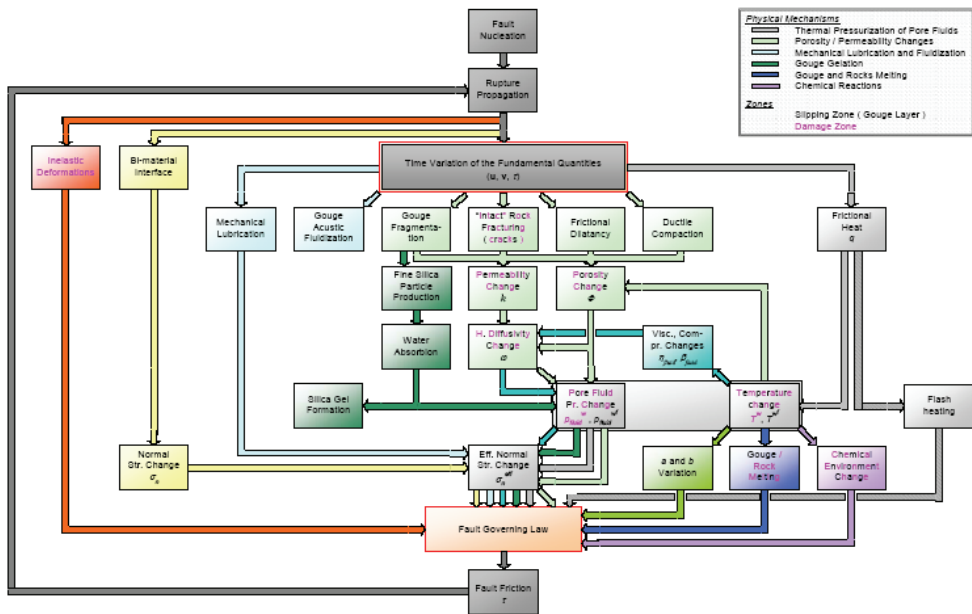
Physical Mechanisms
Thermal Pressurization of Pore Fluids
Porosity / Permeability Changes
Mechanical Lubrication and Fluidization
Gouge Gelation
Gouge and Rocks Melting
Chemical Reactions

Zones
Slipping Zone ( Gouge Layer )
Damage Zone

Fault Nucleation

Rupture Propagation

Inelastic Deformations

Bi-material Interface

Time Variation of the Fundamental Quantities (u, v, τ)

Mechanical Lubrication

Gouge Acustic Fluidization

Gouge Fragmentation

"Intact" Rock Fracturing ( cracks )

Frictional Dilatancy

Ductile Compaction

Frictional Heat q

Fine Silica Particle Production

Permeability Change k

Porosity Change Φ

Water Absorbion

H. Diffusivity Change ω

Visc., Compr. Changes $\eta_{fluid}$ $\beta_{fluid}$

Silica Gel Formation

Pore Fluid Pr. Change $p_{fluid}^{*}$ , $p_{fluid}^{eff}$

Temperature change $T^{s}$ , $T^{eff}$

Flash heating

Normal Str. Change $\sigma_n$

Eff. Normal Str. Change $\sigma_n^{eff}$

a and b Variation

Gouge / Rock Melting

Chemical Environment Change

Fault Governing Law

Fault Friction τ